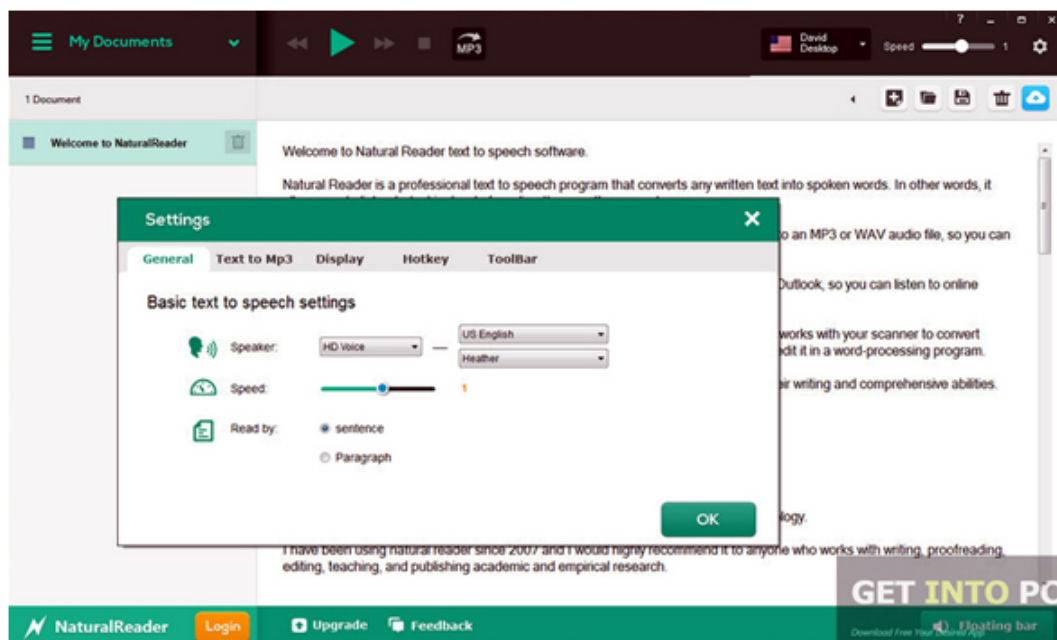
My Documents

MP3

David Desktop

Speed 1

?

1 Document

Welcome to NaturalReader

Welcome to Natural Reader text to speech software.

Natural Reader is a professional text to speech program that converts any written text into spoken words. In other words, it

o an MP3 or WAV audio file, so you can

Outlook, so you can listen to online

works with your scanner to convert
dit it in a word-processing program.

ir writing and comprehensive abilities.

logy.

I have been using natural reader since 2007 and I would highly recommend it to anyone who works with writing, proofreading, editing, teaching, and publishing academic and empirical research.

Settings

General | Text to Mp3 | Display | Hotkey | ToolBar

Basic text to speech settings

Speaker: HD Voice — US English
Heather

Speed: 1

Read by: sentence
Paragraph

OK

NaturalReader Login Upgrade Feedback Floating bar

GET INTO PC

Download Free Your Desired App